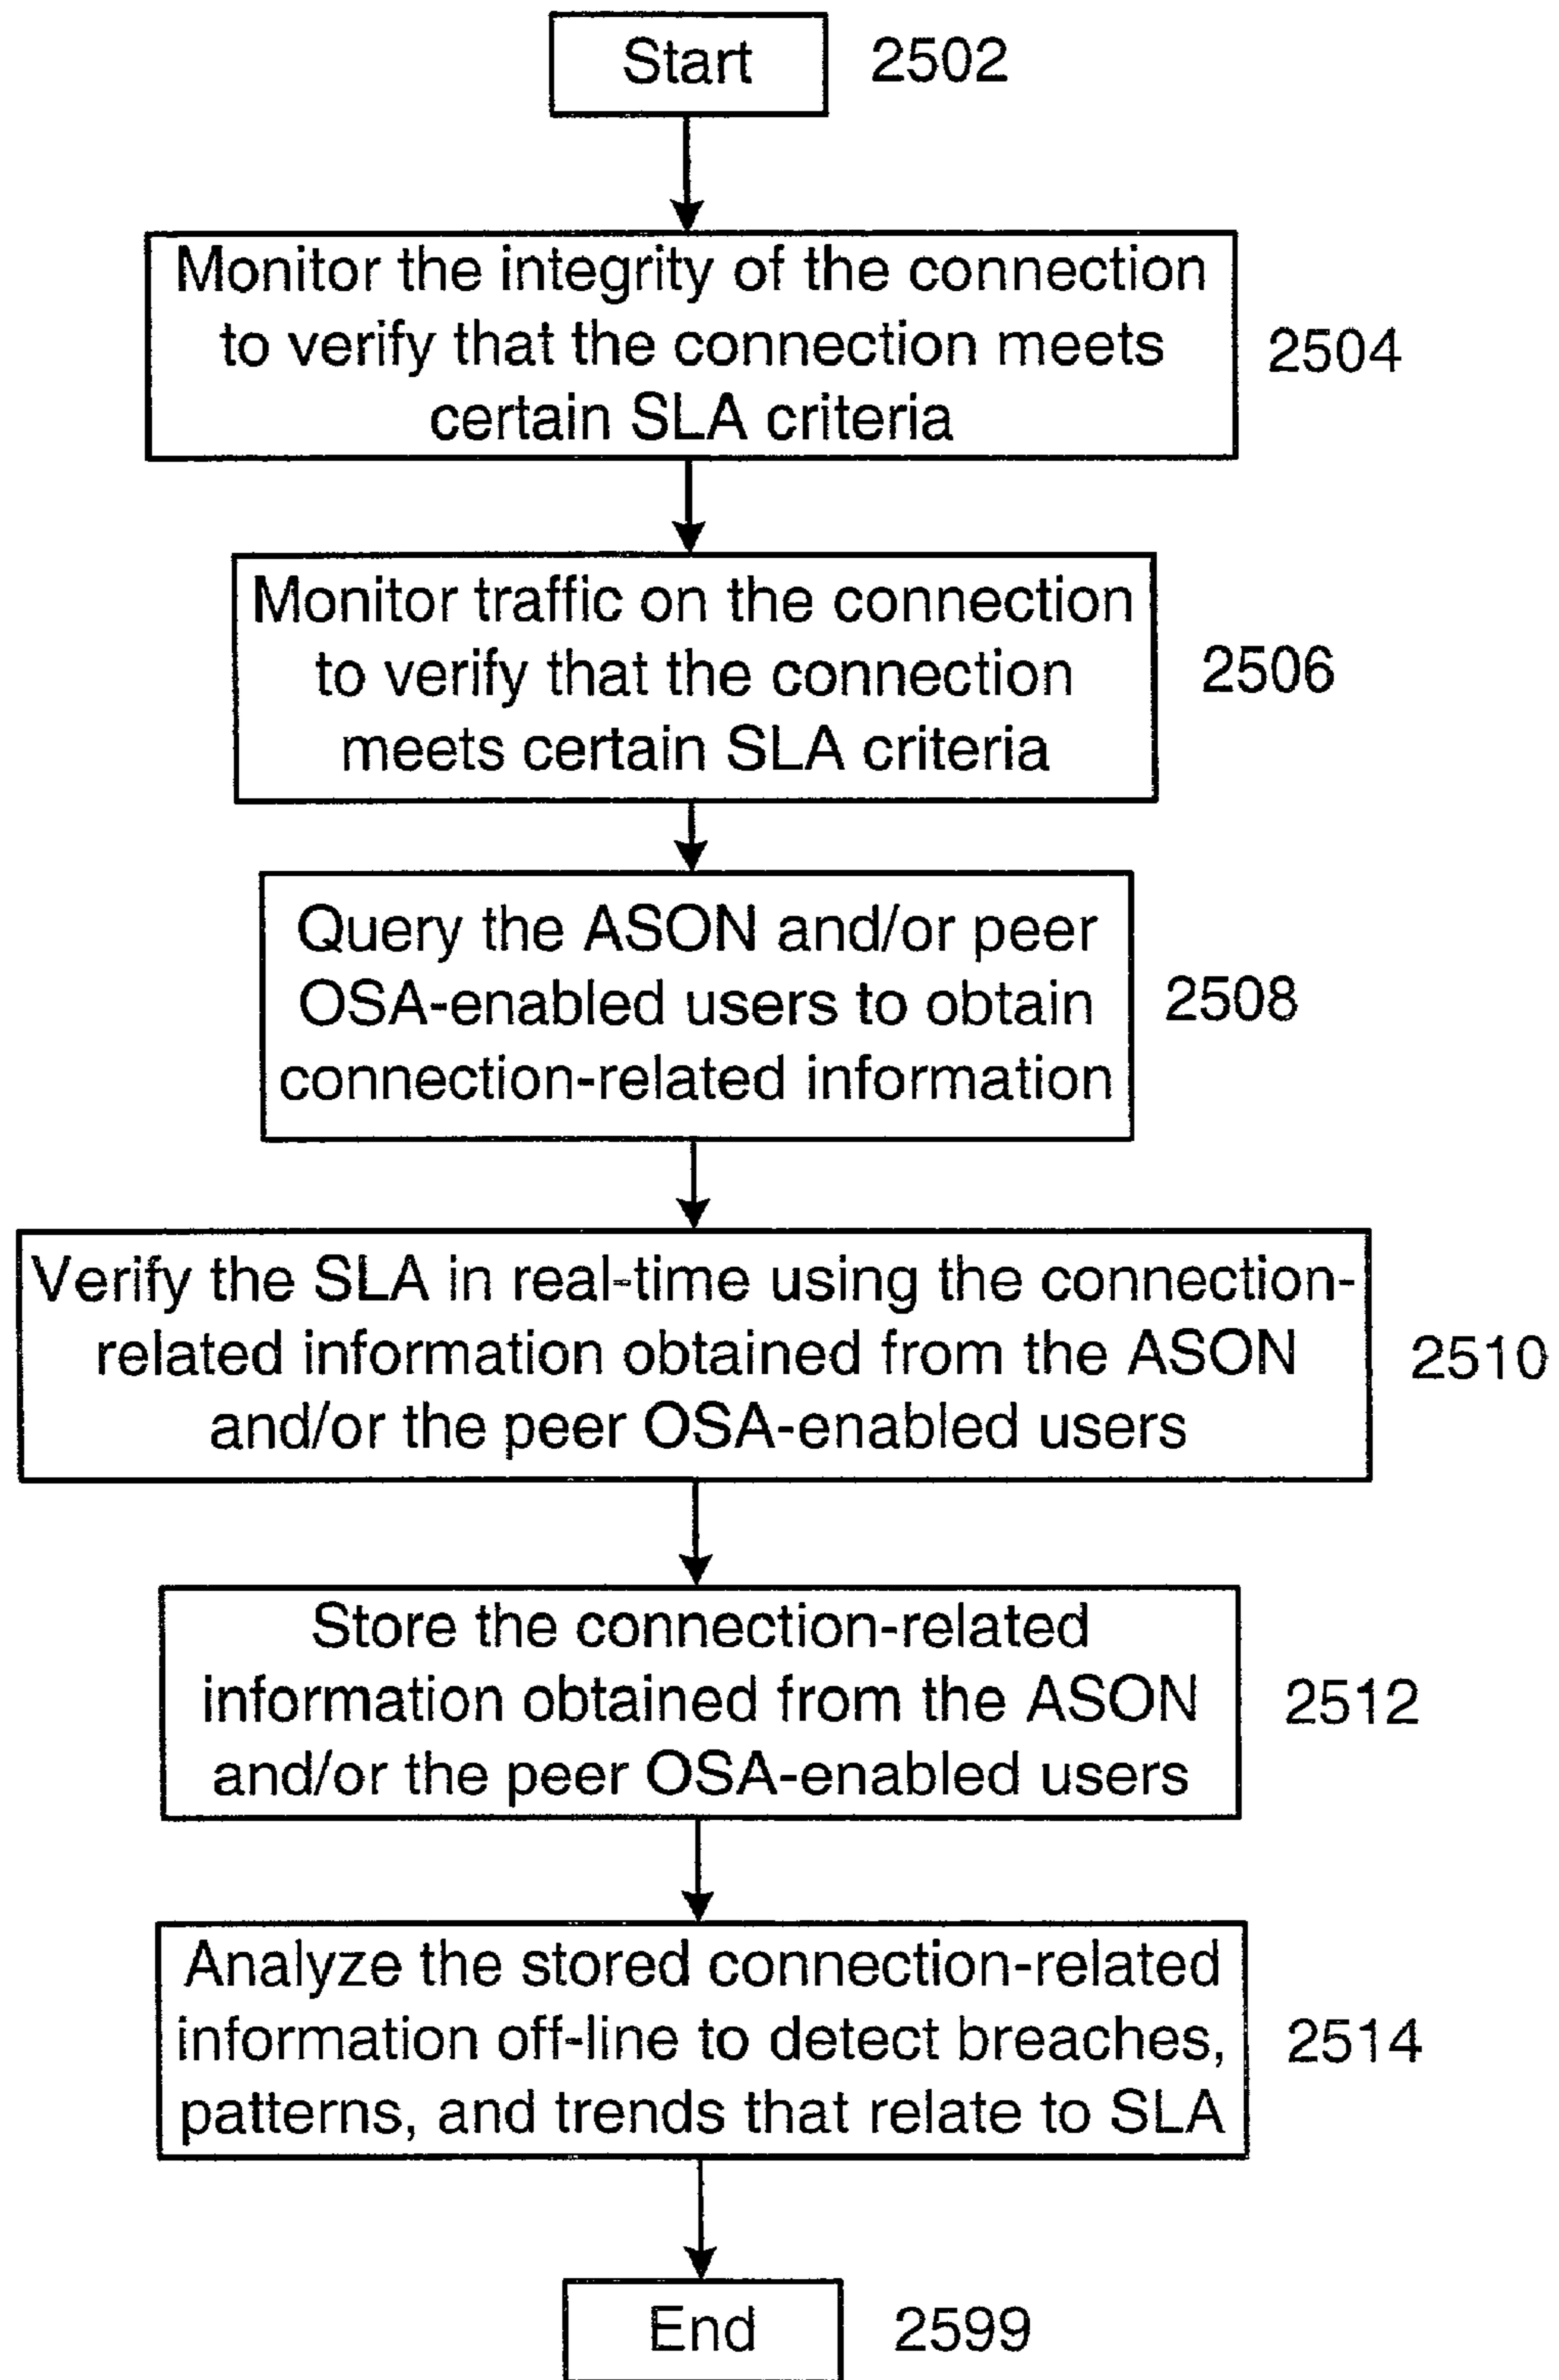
Start 2502

Monitor the integrity of the connection to verify that the connection meets certain SLA criteria 2504

Monitor traffic on the connection to verify that the connection meets certain SLA criteria 2506

Query the ASON and/or peer OSA-enabled users to obtain connection-related information 2508

Verify the SLA in real-time using the connection-related information obtained from the ASON and/or the peer OSA-enabled users 2510

Store the connection-related information obtained from the ASON and/or the peer OSA-enabled users 2512

Analyze the stored connection-related information off-line to detect breaches, patterns, and trends that relate to SLA 2514

End 2599